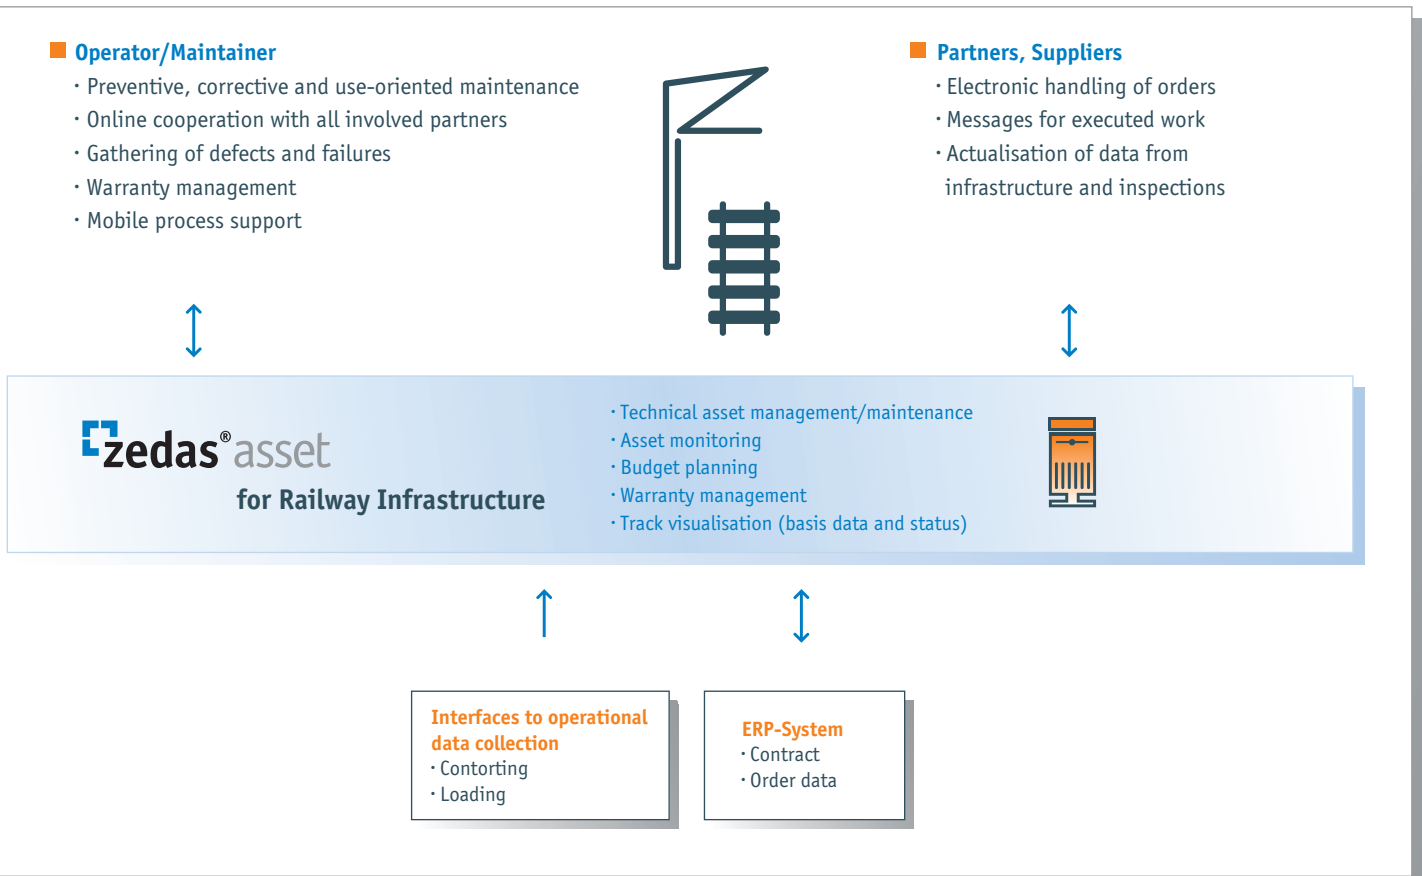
Operator/Maintainer
· Preventive, corrective and use-oriented maintenance
· Online cooperation with all involved partners
· Gathering of defects and failures
· Warranty management
· Mobile process support

Partners, Suppliers
· Electronic handling of orders
· Messages for executed work
· Actualisation of data from infrastructure and inspections

zedas® asset
for Railway Infrastructure

· Technical asset management/maintenance
· Asset monitoring
· Budget planning
· Warranty management
· Track visualisation (basis data and status)

Interfaces to operational data collection
· Contorting
· Loading

ERP-System
· Contract
· Order data